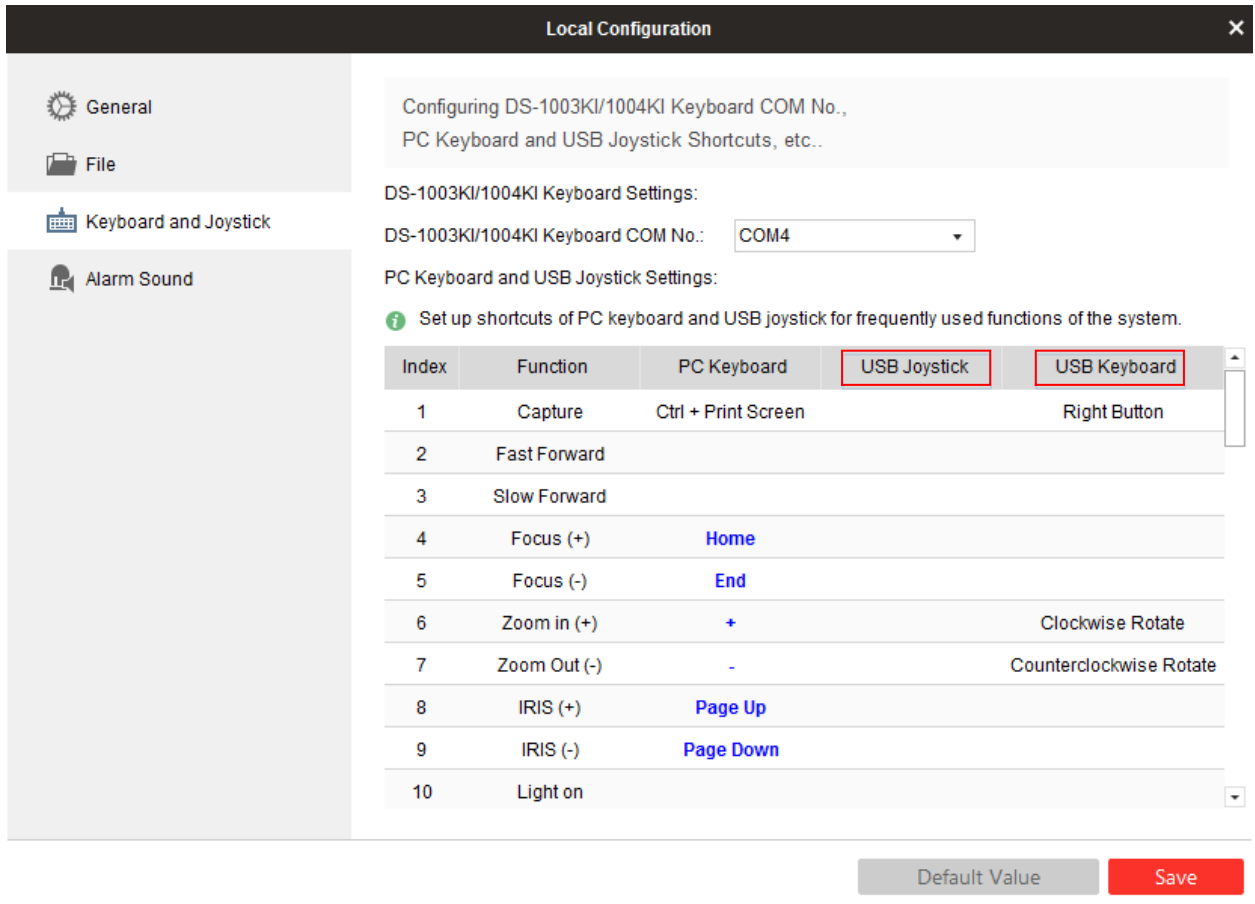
Local Configuration

General
File
Keyboard and Joystick
Alarm Sound

Configuring DS-1003KI/1004KI Keyboard COM No., PC Keyboard and USB Joystick Shortcuts, etc..

DS-1003KI/1004KI Keyboard Settings:

DS-1003KI/1004KI Keyboard COM No.: COM4

PC Keyboard and USB Joystick Settings:

Set up shortcuts of PC keyboard and USB joystick for frequently used functions of the system.

| Index | Function | PC Keyboard | USB Joystick | USB Keyboard |
|---|---|---|---|---|
| 1 | Capture | Ctrl + Print Screen | | Right Button |
| 2 | Fast Forward | | | |
| 3 | Slow Forward | | | |
| 4 | Focus (+) | Home | | |
| 5 | Focus (-) | End | | |
| 6 | Zoom in (+) | + | | Clockwise Rotate |
| 7 | Zoom Out (-) | - | | Counterclockwise Rotate |
| 8 | IRIS (+) | Page Up | | |
| 9 | IRIS (-) | Page Down | | |
| 10 | Light on | | | |

Default Value
Save